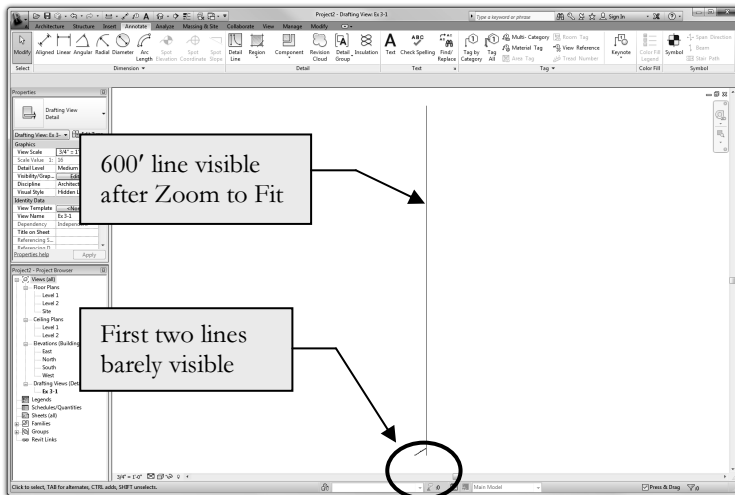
Project2 - Drafting View: Ex 3-1

Type a keyword or phrase

Sign In

Architecture Structure Insert Annotate Analyze Massing & Site Collaborate View Manage Modify

Modify Aligned Linear Angular Radial Diameter Arc Length Spot Elevation Spot Coordinate Spot Slope Detail Line Region Component Revision Cloud Detail Group Insulation Text Check Spelling Find/ Replace Tag by Category Tag All Multi- Category Material Tag Area Tag Room Tag View Reference Tread Number Keynote Color Fill Legend Symbol Span Direction Beam Stair Path

Select Dimension Detail Text Tag Color Fill Symbol

Properties

Drafting View Detail

Drafting View: Ex 3- Edit Type

Graphics
View Scale 3/4" = 1'
Scale Value 1: 16
Detail Level Medium
Visibility/Grap... Edit...
Discipline Architect
Visual Style Hidden L
Identity Data
View Template <None>
View Name Ex 3-1
Dependency Independent
Title on Sheet
Referencing S...
Referencing D...
Properties help Apply

Project2 - Project Browser
Views (all)
Floor Plans
Level 1
Level 2
Site
Ceiling Plans
Level 1
Level 2
Elevations (Building
East
North
South
West
Drafting Views (Det
Ex 3-1
Legends
Schedules/Quantities
Sheets (all)
Families
Groups
Revit Links

600′ line visible after Zoom to Fit

First two lines barely visible

3/4" = 1'-0"

Click to select, TAB for alternates, CTRL adds, SHIFT unselects.

:0

Main Model

Press & Drag

:0